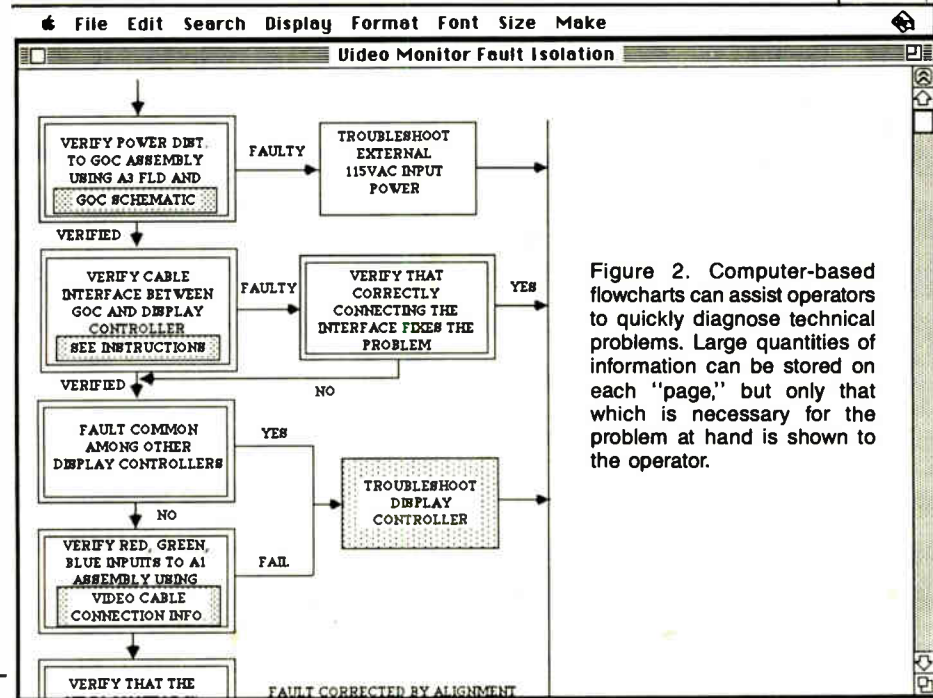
File Edit Search Display Format Font Size Make

Video Monitor Fault Isolation

VERIFY POWER DIST. TO GOC ASSEMBLY USING A3 FLD AND

GOC SCHEMATIC

FAULTY

TROUBLESHOOT EXTERNAL 115VAC INPUT POWER

VERIFIED

VERIFY CABLE INTERFACE BETWEEN GOC AND DISPLAY CONTROLLER

SEE INSTRUCTIONS

FAULTY

VERIFY THAT CORRECTLY CONNECTING THE INTERFACE FIXES THE PROBLEM

YES

VERIFIED

NO

FAULT COMMON AMONG OTHER DISPLAY CONTROLLERS

YES

TROUBLESHOOT DISPLAY CONTROLLER

NO

VERIFY RED, GREEN, BLUE INPUTS TO A1 ASSEMBLY USING

VIDEO CABLE CONNECTION INFO

FAIL

VERIFY THAT THE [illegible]

FAULT CORRECTED BY ALIGNMENT

Figure 2. Computer-based flowcharts can assist operators to quickly diagnose technical problems. Large quantities of information can be stored on each "page," but only that which is necessary for the problem at hand is shown to the operator.